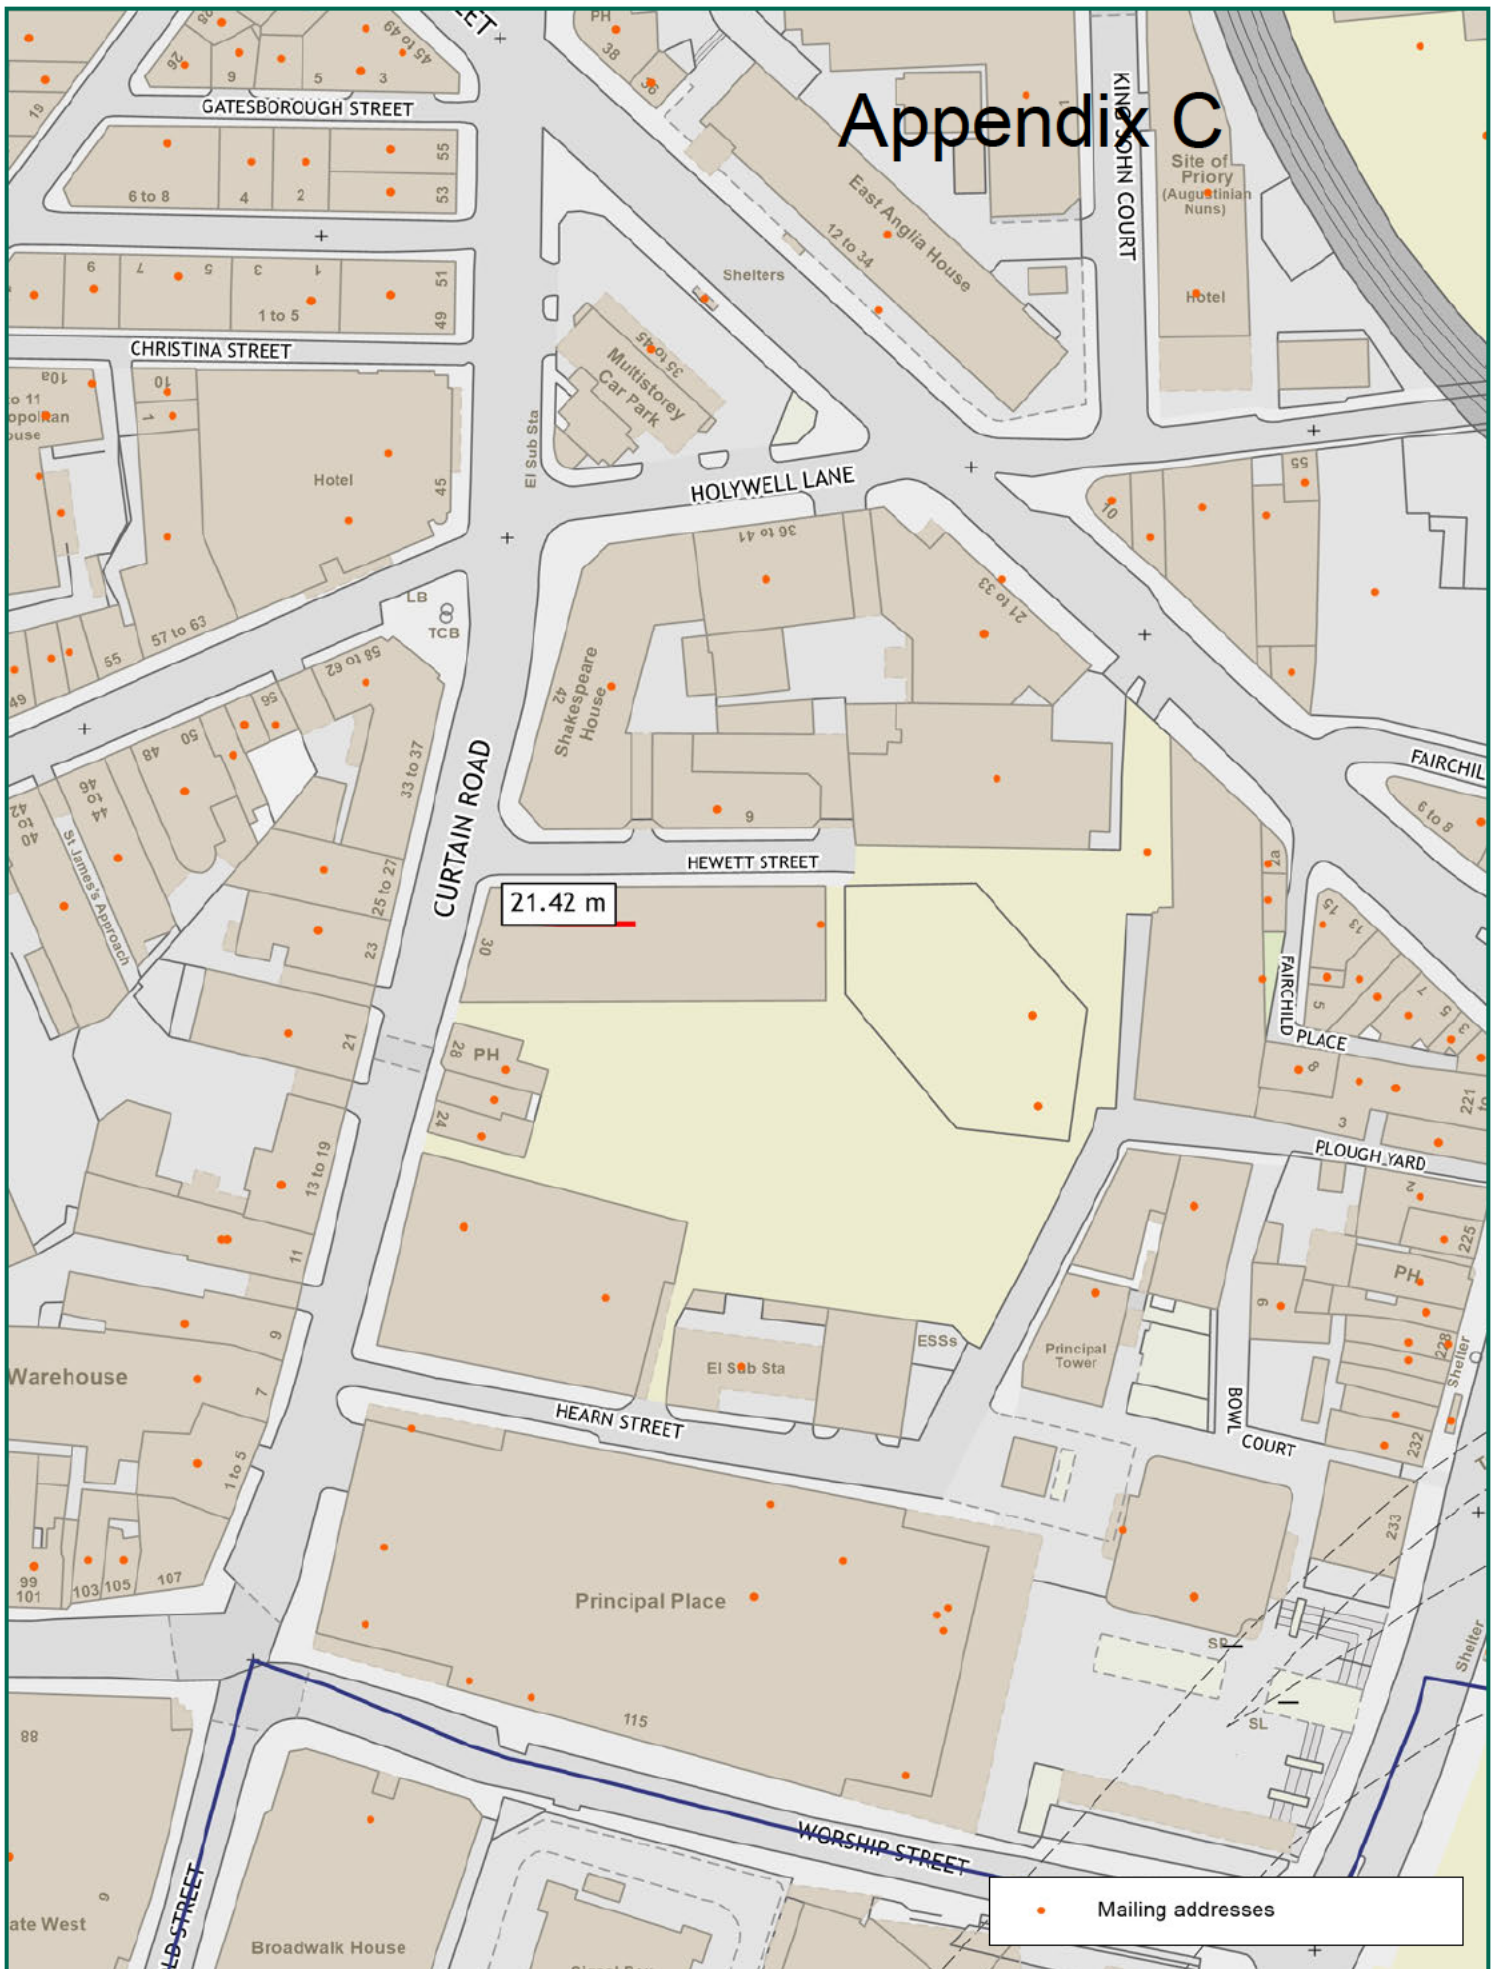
Appendix C

GATESBOROUGH STREET
26
9
5
3
45 to 49
6 to 8
4
2
55
53
6
7
5
3
1
1 to 5
51
49
CHRISTINA STREET
10a
10
1
Hotel
45
57 to 63
55
49
LB
TCB
58 to 62
56
50
48
46 to 44
42 to 40
St James's Approach
33 to 37
25 to 27
23
21
13 to 19
11
9
7
1 to 5
Warehouse
99 101
103
105
107
88
CURTAIN ROAD
PH
38
36
East Anglia House
12 to 34
Shelters
35 to 45
Multistorey Car Park
El Sub Sta
HOLYWELL LANE
36 to 41
21 to 33
42 Shakespeare House
9
HEWETT STREET
21.42 m
30
28
PH
24
KING JOHN COURT
Site of Priory (Augustinian Nuns)
Hotel
55
10
FAIRCHIL
6 to 8
2a
15
13
FAIRCHILD PLACE
5
7
5
3
8
3
221
PLOUGH YARD
2
225
PH
6
228
232
233
Shelter
Principal Tower
BOWL COURT
ESSs
El Sub Sta
HEARN STREET
Principal Place
115
SP
SL
Shelter
WORSHIP STREET
LD STREET
Broadwalk House
ate West
9
Mailing addresses